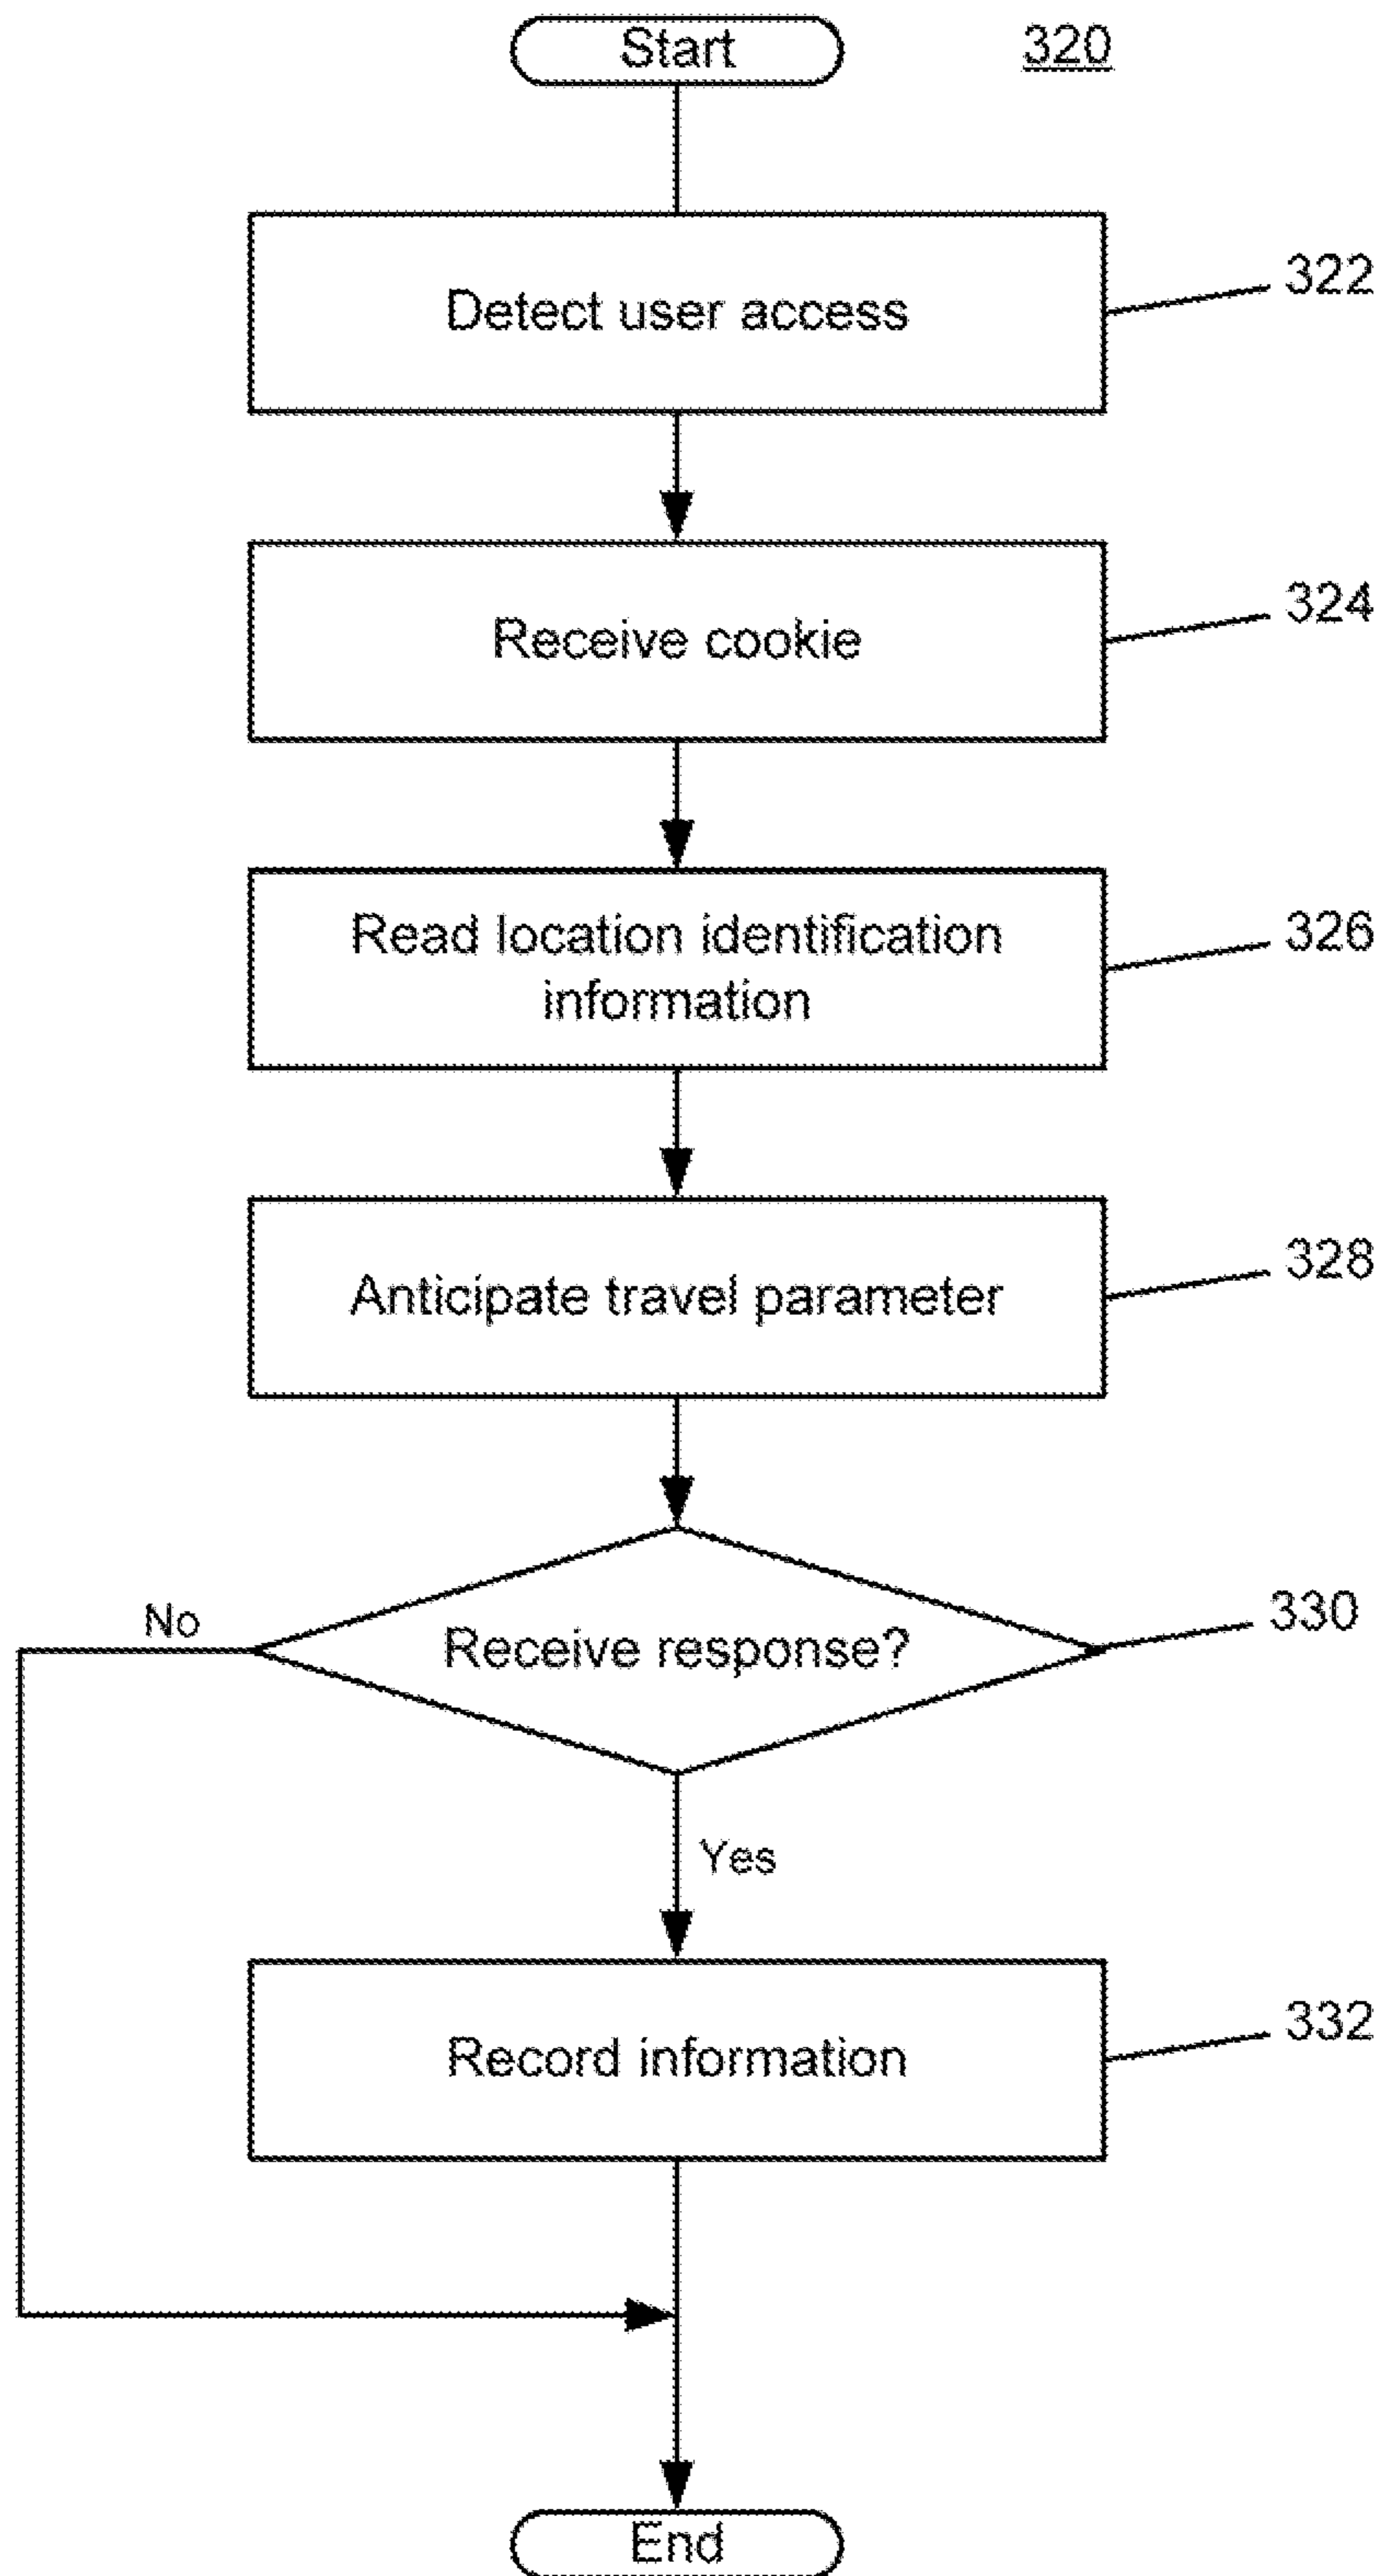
Start

320

Detect user access

322

Receive cookie

324

Read location identification information

326

Anticipate travel parameter

328

No

Receive response?

330

Yes

Record information

332

End